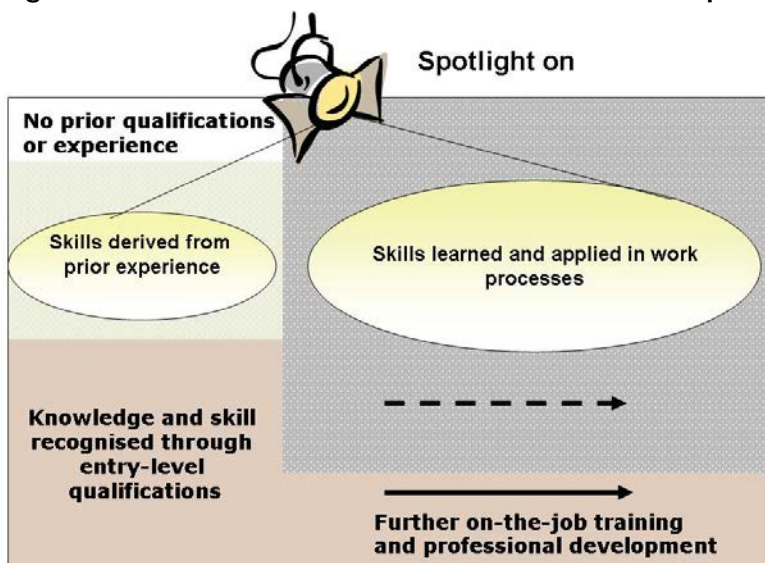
Spotlight on

No prior qualifications or experience

Skills derived from prior experience

Skills learned and applied in work processes

Knowledge and skill recognised through entry-level qualifications

Further on-the-job training and professional development